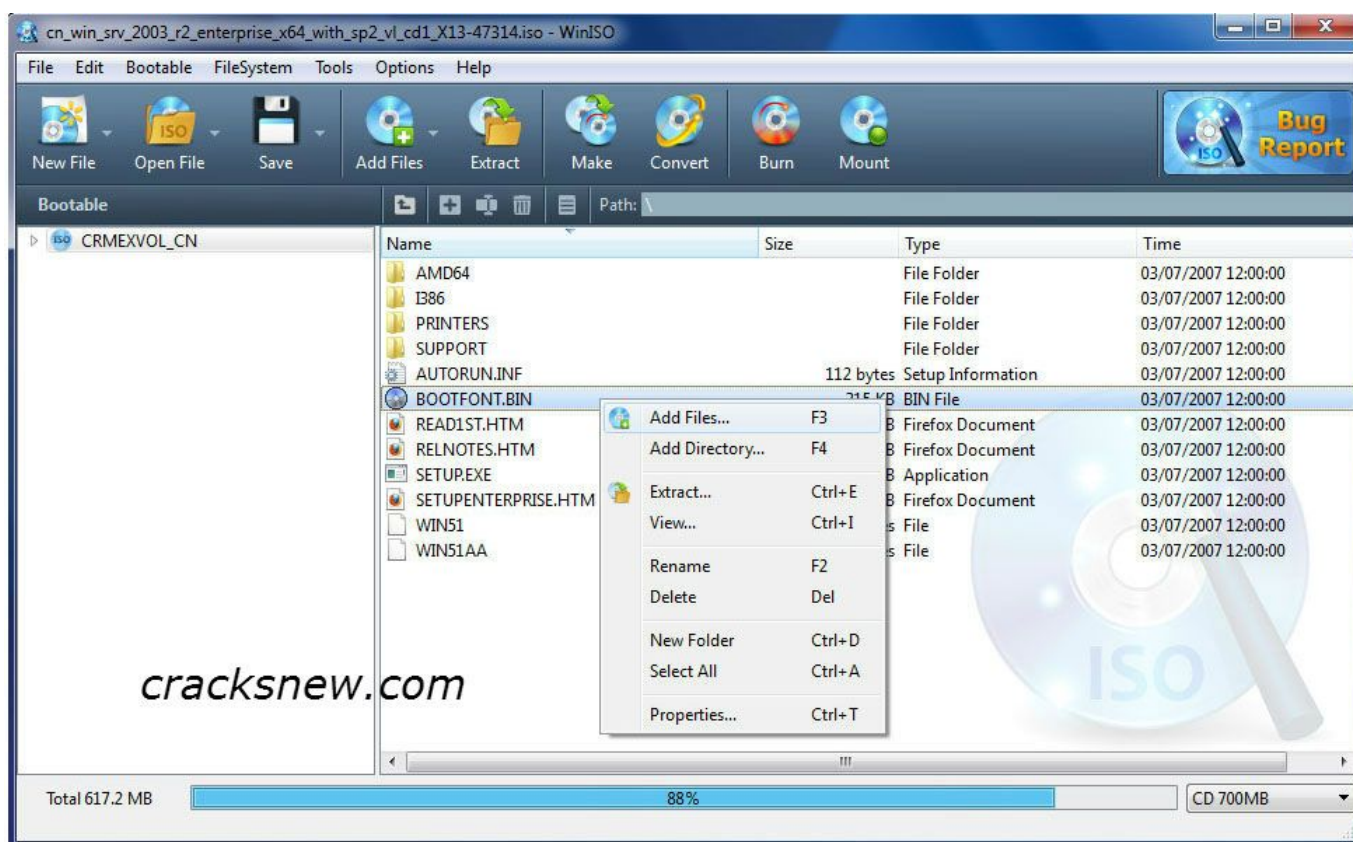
cn_win_srv_2003_r2_enterprise_x64_with_sp2_vl_cd1_X13-47314.iso - WinISO

File Edit Bootable FileSystem Tools Options Help

New File Open File Save Add Files Extract Make Convert Burn Mount

Bug Report

Bootable

Path: \

CRMEXVOL_CN

| Name | Size | Type | Time |
|---|---|---|---|
| AMD64 | | File Folder | 03/07/2007 12:00:00 |
| I386 | | File Folder | 03/07/2007 12:00:00 |
| PRINTERS | | File Folder | 03/07/2007 12:00:00 |
| SUPPORT | | File Folder | 03/07/2007 12:00:00 |
| AUTORUN.INF | 112 bytes | Setup Information | 03/07/2007 12:00:00 |
| BOOTFONT.BIN | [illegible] KB | BIN File | 03/07/2007 12:00:00 |
| READ1ST.HTM | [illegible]B | Firefox Document | 03/07/2007 12:00:00 |
| RELNOTES.HTM | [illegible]B | Firefox Document | 03/07/2007 12:00:00 |
| SETUP.EXE | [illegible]B | Application | 03/07/2007 12:00:00 |
| SETUPENTERPRISE.HTM | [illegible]B | Firefox Document | 03/07/2007 12:00:00 |
| WIN51 | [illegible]s | File | 03/07/2007 12:00:00 |
| WIN51AA | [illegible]s | File | 03/07/2007 12:00:00 |

Add Files... F3
Add Directory... F4
Extract... Ctrl+E
View... Ctrl+I
Rename F2
Delete Del
New Folder Ctrl+D
Select All Ctrl+A
Properties... Ctrl+T

cracksnew.com

ISO

Total 617.2 MB 88% CD 700MB